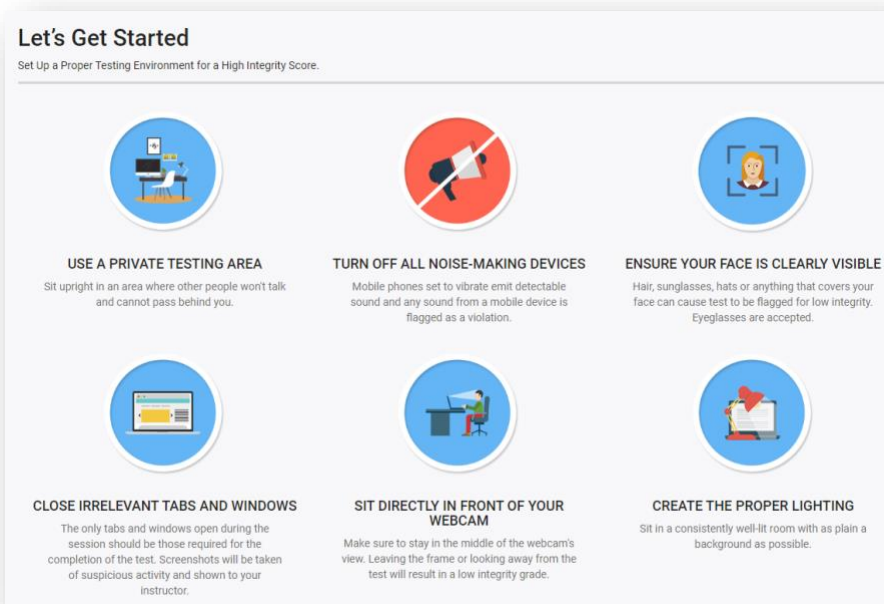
Let's Get Started

Set Up a Proper Testing Environment for a High Integrity Score.

USE A PRIVATE TESTING AREA

Sit upright in an area where other people won't talk and cannot pass behind you.

TURN OFF ALL NOISE-MAKING DEVICES

Mobile phones set to vibrate emit detectable sound and any sound from a mobile device is flagged as a violation.

ENSURE YOUR FACE IS CLEARLY VISIBLE

Hair, sunglasses, hats or anything that covers your face can cause test to be flagged for low integrity. Eyeglasses are accepted.

CLOSE IRRELEVANT TABS AND WINDOWS

The only tabs and windows open during the session should be those required for the completion of the test. Screenshots will be taken of suspicious activity and shown to your instructor.

SIT DIRECTLY IN FRONT OF YOUR WEBCAM

Make sure to stay in the middle of the webcam's view. Leaving the frame or looking away from the test will result in a low integrity grade.

CREATE THE PROPER LIGHTING

Sit in a consistently well-lit room with as plain a background as possible.